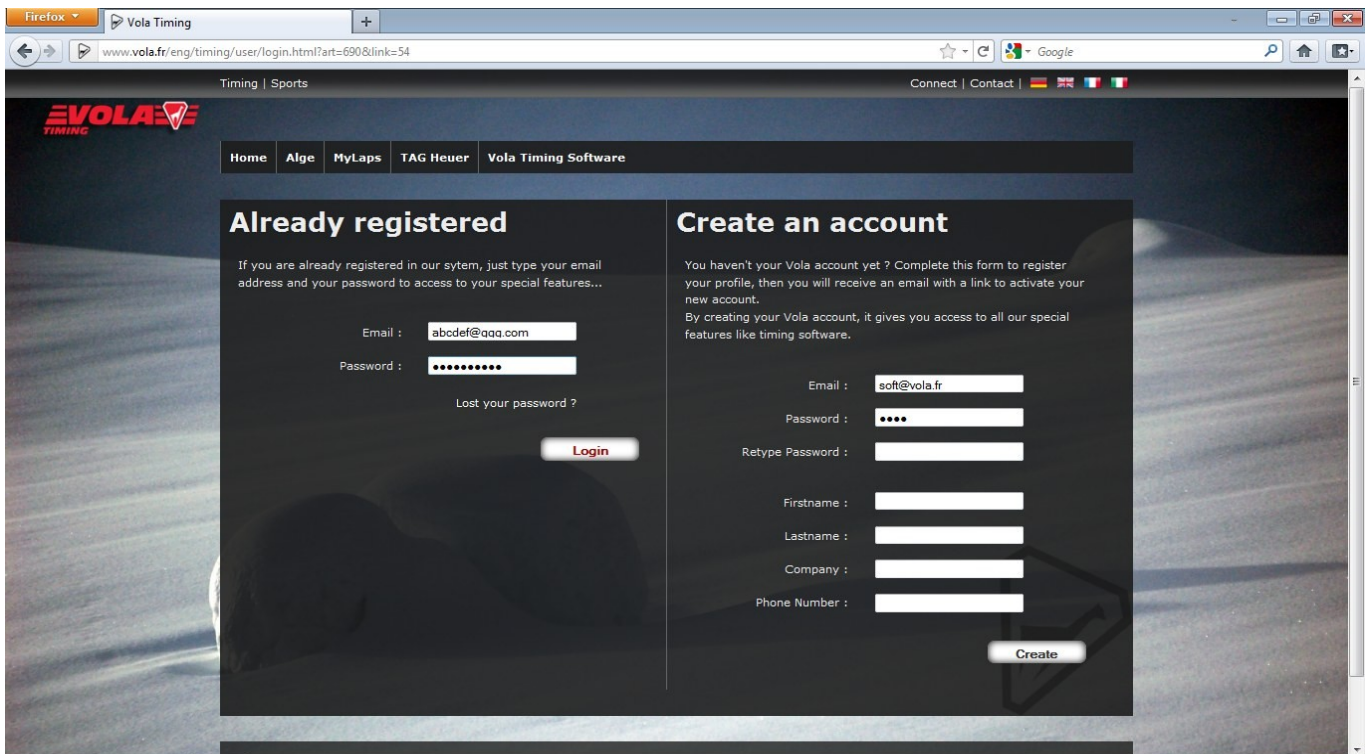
Firefox
Vola Timing
+
www.vola.fr/eng/timing/user/login.html?art=690&link=54
Google

Timing | Sports
Connect | Contact |

VOLA
TIMING

Home
Alge
MyLaps
TAG Heuer
Vola Timing Software

Already registered

If you are already registered in our sytem, just type your email address and your password to access to your special features...

Email : abcdef@ggg.com
Password : ••••••••••

Lost your password ?

Login

Create an account

You haven't your Vola account yet ? Complete this form to register your profile, then you will receive an email with a link to activate your new account.
By creating your Vola account, it gives you access to all our special features like timing software.

Email : soft@vola.fr
Password : ••••
Retype Password :

Firstname :
Lastname :
Company :
Phone Number :

Create